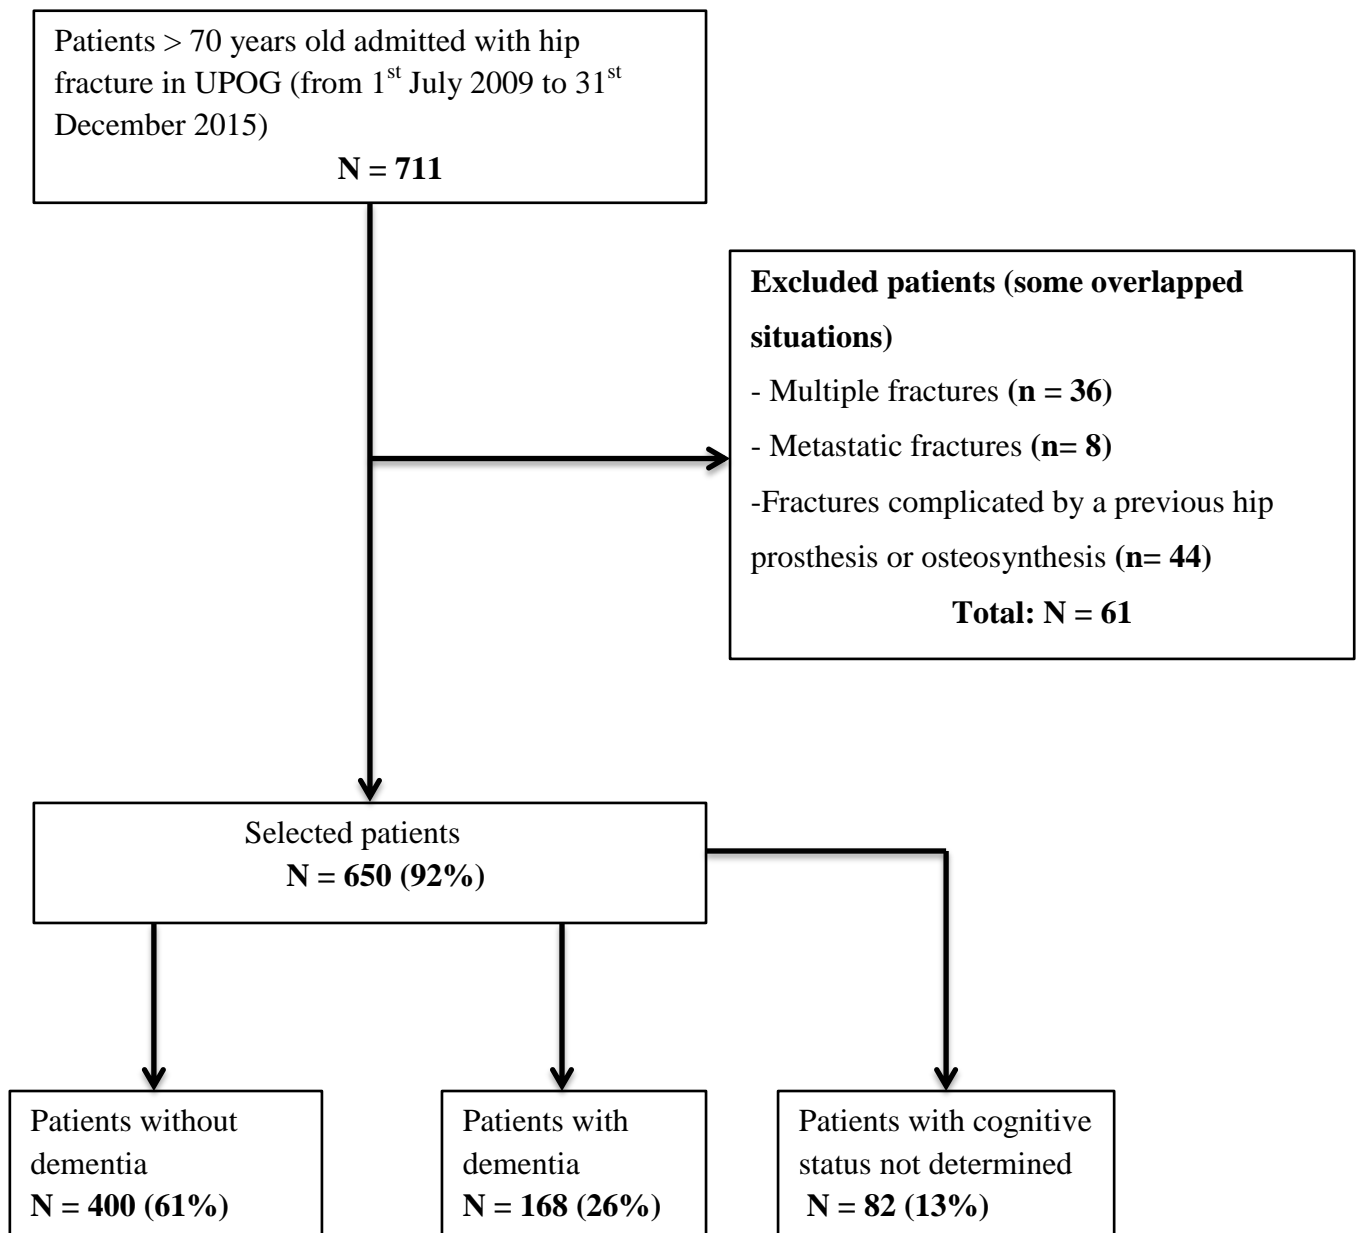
Patients > 70 years old admitted with hip fracture in UPOG (from $1^{st}$ July 2009 to $31^{st}$ December 2015)

**N = 711**

**Excluded patients (some overlapped situations)**

- Multiple fractures **(n = 36)**

- Metastatic fractures **(n= 8)**

-Fractures complicated by a previous hip prosthesis or osteosynthesis **(n= 44)**

**Total: N = 61**

Selected patients

**N = 650 (92%)**

Patients without dementia

**N = 400 (61%)**

Patients with dementia

**N = 168 (26%)**

Patients with cognitive status not determined

**N = 82 (13%)**